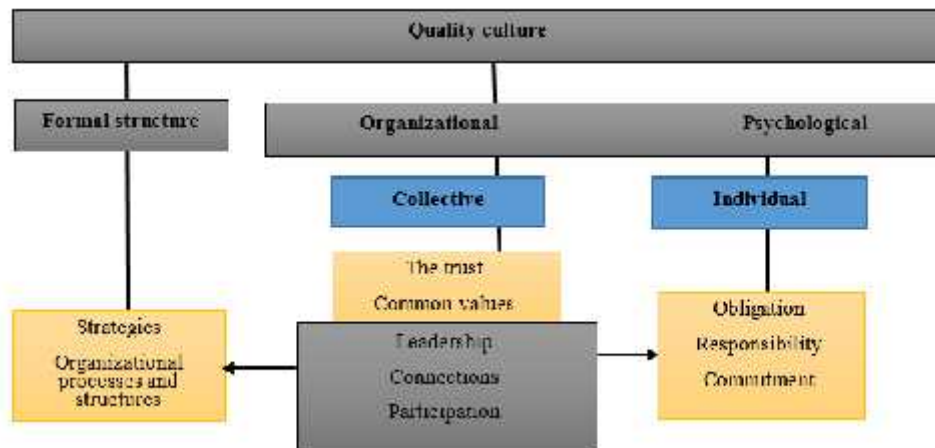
Quality culture

Formal structure

Organizational

Psychological

Collective

Individual

The trust

Common values

Strategies

Organizational processes and structures

Leadership

Connections

Participation

Obligation

Responsibility

Commitment